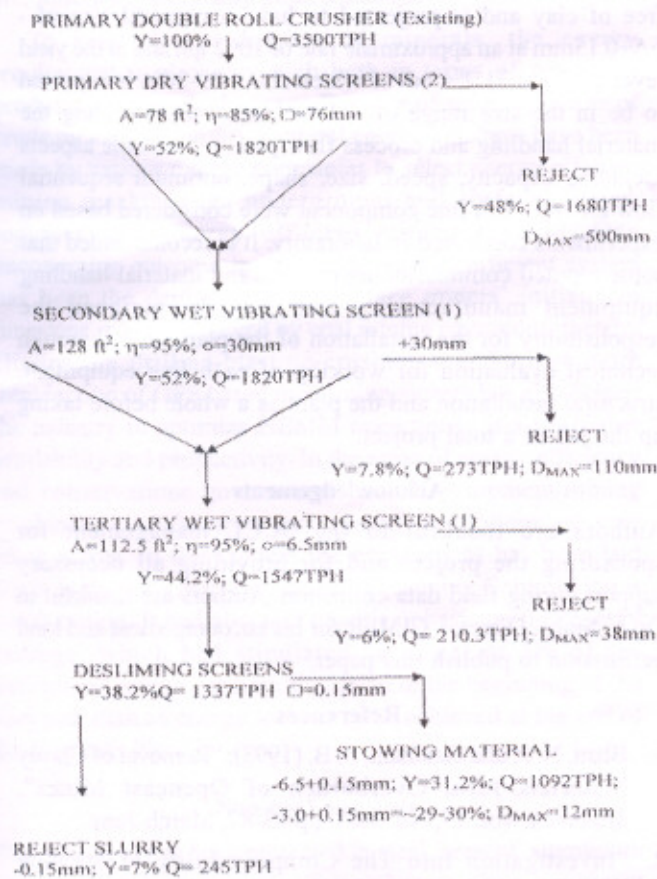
PRIMARY DOUBLE ROLL CRUSHER (Existing)
Y=100%  Q=3500TPH

PRIMARY DRY VIBRATING SCREENS (2)

A=78 ft$^2$; η=85%; □=76mm
Y=52%; Q=1820TPH

REJECT
Y=48%; Q=1680TPH
D$_{MAX}$=500mm

SECONDARY WET VIBRATING SCREEN (1)
A=128 ft$^2$; η=95%; ○=30mm  +30mm
Y=52%; Q=1820TPH

REJECT
Y=7.8%; Q=273TPH; D$_{MAX}$=110mm

TERTIARY WET VIBRATING SCREEN (1)
A=112.5 ft$^2$; η=95%; ○=6.5mm
Y=44.2%; Q=1547TPH

REJECT
Y=6%; Q= 210.3TPH; D$_{MAX}$=38mm

DESLIMING SCREENS
Y=38.2%Q= 1337TPH □=0.15mm

STOWING MATERIAL
-6.5+0.15mm; Y=31.2%; Q=1092TPH;
-3.0+0.15mm=~29-30%; D$_{MAX}$=12mm

REJECT SLURRY
-0.15mm; Y=7% Q= 245TPH